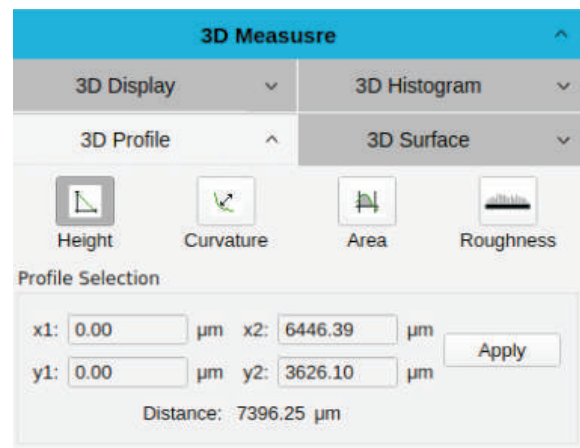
3D Measusre

3D Display

3D Histogram

3D Profile

3D Surface

Height

Curvature

Area

Roughness

Profile Selection

x1: 0.00 μm x2: 6446.39 μm

y1: 0.00 μm y2: 3626.10 μm

Apply

Distance: 7396.25 μm